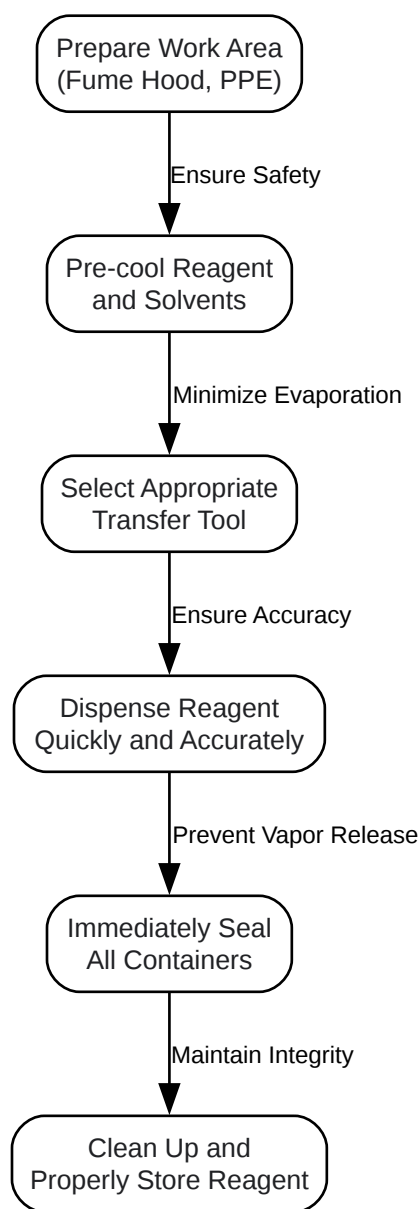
Prepare Work Area (Fume Hood, PPE)

Ensure Safety

Pre-cool Reagent and Solvents

Minimize Evaporation

Select Appropriate Transfer Tool

Ensure Accuracy

Dispense Reagent Quickly and Accurately

Prevent Vapor Release

Immediately Seal All Containers

Maintain Integrity

Clean Up and Properly Store Reagent